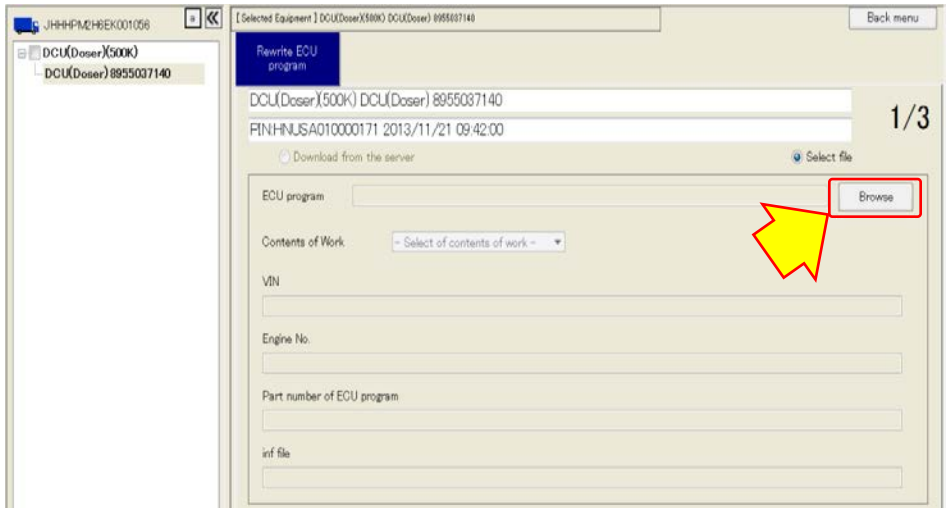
JHHHPM2H6EK001056

DCU(Doser)(500K)

DCU(Doser) 8955037140

[Selected Equipment] DCU(Doser)(500K) DCU(Doser) 8955037140

Back menu

Rewrite ECU program

DCU(Doser)(500K) DCU(Doser) 8955037140

PIN:HNUSA010000171 2013/11/21 09:42:00

1/3

Download from the server

Select file

ECU program

Browse

Contents of Work

- Select of contents of work -

VIN

Engine No.

Part number of ECU program

inf file